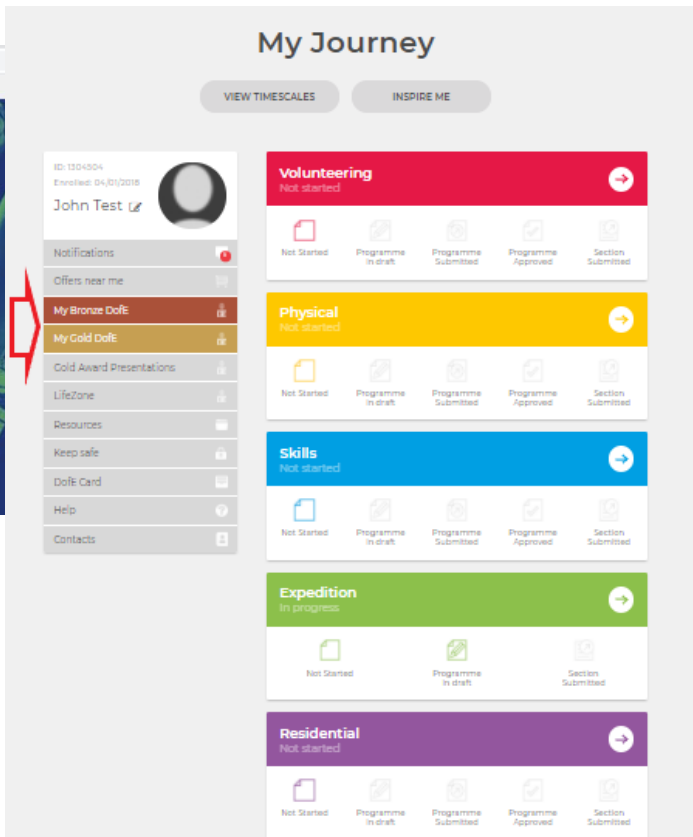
My Journey

VIEW TIMESCALES

INSPIRE ME

ID: 1304304
Enrolled: 04/01/2018
John Test

Notifications
Offers near me
My Bronze DofE
My Gold DofE
Gold Award Presentations
LifeZone
Resources
Keep safe
DofE Card
Help
Contacts

Volunteering
Not started

Not Started
Programme in draft
Programme Submitted
Programme Approved
Section Submitted

Physical
Not started

Not Started
Programme in draft
Programme Submitted
Programme Approved
Section Submitted

Skills
Not started

Not Started
Programme in draft
Programme Submitted
Programme Approved
Section Submitted

Expedition
In progress

Not Started
Programme in draft
Section Submitted

Residential
Not started

Not Started
Programme in draft
Programme Submitted
Programme Approved
Section Submitted